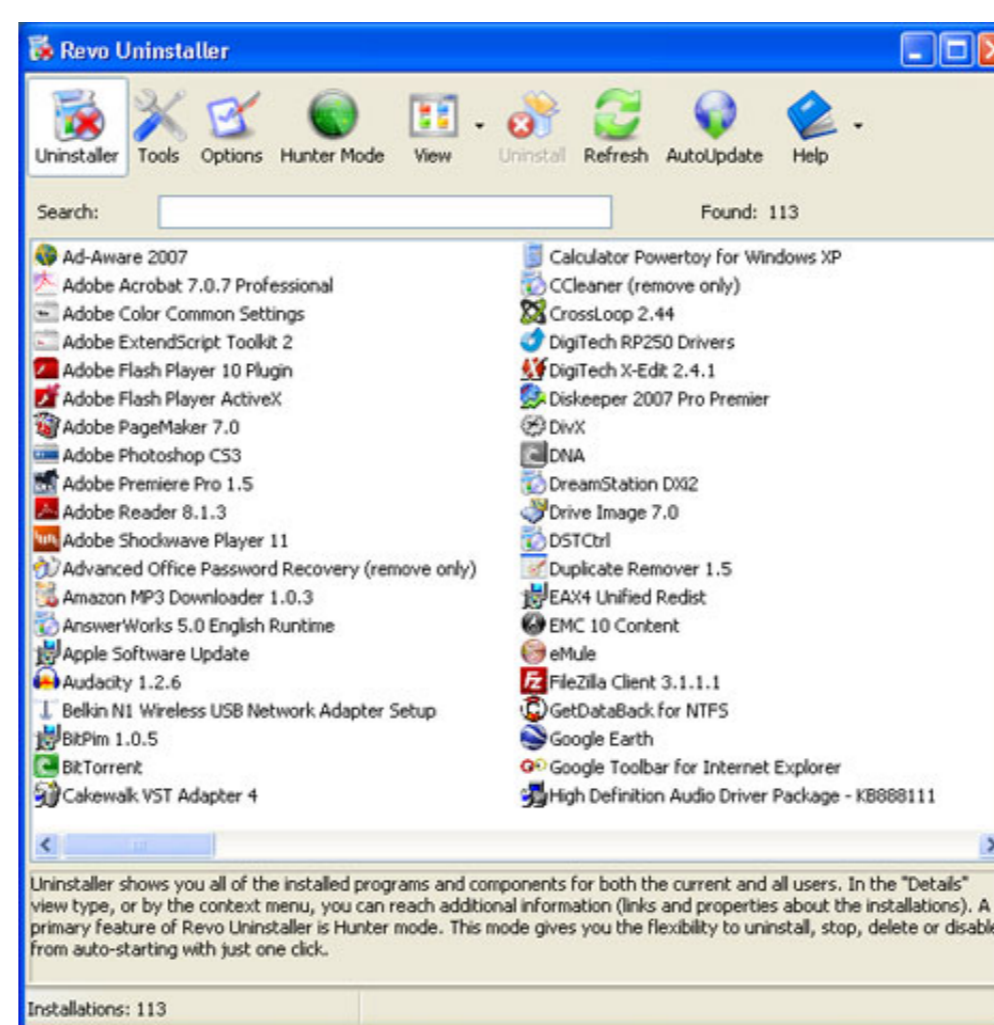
Revo Uninstaller

Uninstaller Tools Options Hunter Mode View Uninstall Refresh AutoUpdate Help

Search:

Found: 113

Ad-Aware 2007
Adobe Acrobat 7.0.7 Professional
Adobe Color Common Settings
Adobe ExtendScript Toolkit 2
Adobe Flash Player 10 Plugin
Adobe Flash Player ActiveX
Adobe PageMaker 7.0
Adobe Photoshop CS3
Adobe Premiere Pro 1.5
Adobe Reader 8.1.3
Adobe Shockwave Player 11
Advanced Office Password Recovery (remove only)
Amazon MP3 Downloader 1.0.3
AnswerWorks 5.0 English Runtime
Apple Software Update
Audacity 1.2.6
Belkin N1 Wireless USB Network Adapter Setup
BitPim 1.0.5
BitTorrent
Cakewalk VST Adapter 4

Calculator Powertoy for Windows XP
CCleaner (remove only)
CrossLoop 2.44
DigiTech RP250 Drivers
DigiTech X-Edit 2.4.1
Diskeeper 2007 Pro Premier
DivX
DNA
DreamStation DXi2
Drive Image 7.0
DSTCtrl
Duplicate Remover 1.5
EAX4 Unified Redist
EMC 10 Content
eMule
FileZilla Client 3.1.1.1
GetDataBack for NTFS
Google Earth
Google Toolbar for Internet Explorer
High Definition Audio Driver Package - KB888111

Uninstaller shows you all of the installed programs and components for both the current and all users. In the "Details" view type, or by the context menu, you can reach additional information (links and properties about the installations). A primary feature of Revo Uninstaller is Hunter mode. This mode gives you the flexibility to uninstall, stop, delete or disable from auto-starting with just one click.

Installations: 113